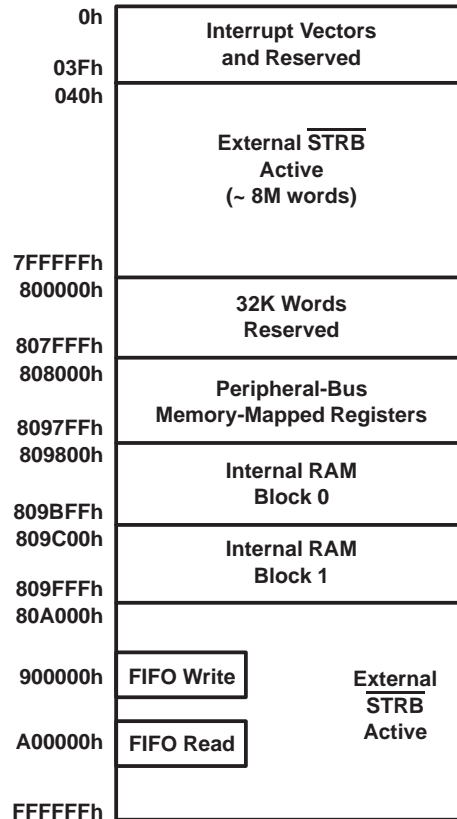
0h
Interrupt Vectors and Reserved
03Fh
040h
External $\overline{\text{STRB}}$ Active (~ 8M words)
7FFFFFh
800000h
32K Words Reserved
807FFFh
808000h
Peripheral-Bus Memory-Mapped Registers
8097FFh
809800h
Internal RAM Block 0
809BFFh
809C00h
Internal RAM Block 1
809FFFh
80A000h
900000h
FIFO Write
External $\overline{\text{STRB}}$ Active
A00000h
FIFO Read
FFFFFFh